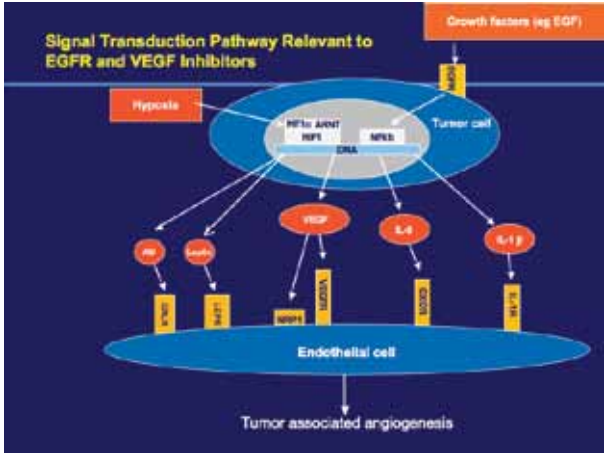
Signal Transduction Pathway Relevant to EGFR and VEGF Inhibitors

Growth factors (eg EGF)

EGFR

Hypoxia

HIF1α ARNT

HIF1

NFkb

DNA

Tumor cell

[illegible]

Leptin

VEGF

IL-8

IL-1β

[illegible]

LEPR

NRP1

VEGFR

CXCR

IL-1R

Endothelial cell

Tumor associated angiogenesis